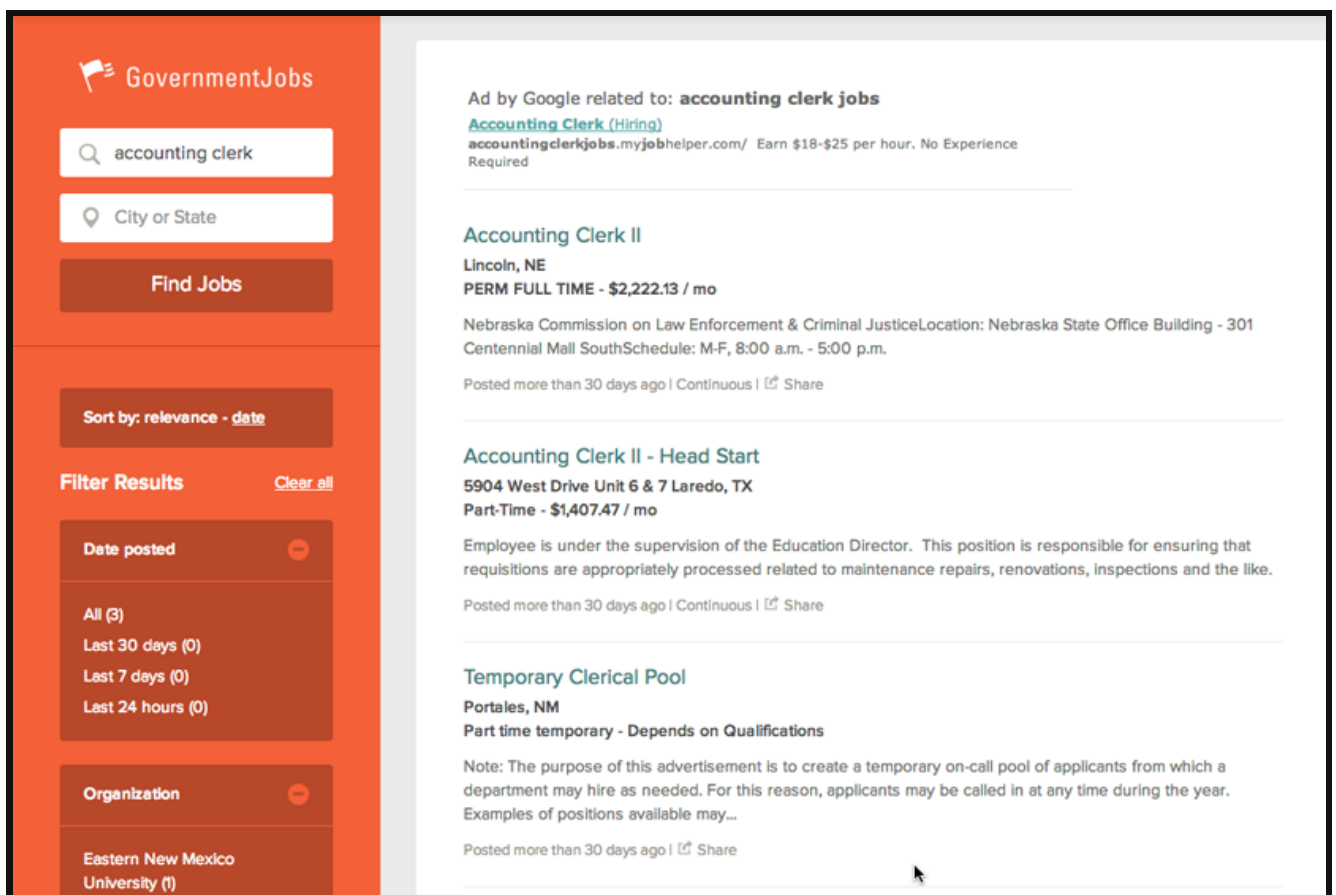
GovernmentJobs

accounting clerk

City or State

Find Jobs

Sort by: relevance - date

Filter Results Clear all

Date posted

All (3)
Last 30 days (0)
Last 7 days (0)
Last 24 hours (0)

Organization

Eastern New Mexico University (1)

Ad by Google related to: **accounting clerk jobs**
Accounting Clerk (Hiring)
accountingclerkjobs.myjobhelper.com/ Earn $18-$25 per hour. No Experience Required

Accounting Clerk II
Lincoln, NE
PERM FULL TIME - $2,222.13 / mo
Nebraska Commission on Law Enforcement & Criminal JusticeLocation: Nebraska State Office Building - 301 Centennial Mall SouthSchedule: M-F, 8:00 a.m. - 5:00 p.m.
Posted more than 30 days ago | Continuous | Share

Accounting Clerk II - Head Start
5904 West Drive Unit 6 & 7 Laredo, TX
Part-Time - $1,407.47 / mo
Employee is under the supervision of the Education Director. This position is responsible for ensuring that requisitions are appropriately processed related to maintenance repairs, renovations, inspections and the like.
Posted more than 30 days ago | Continuous | Share

Temporary Clerical Pool
Portales, NM
Part time temporary - Depends on Qualifications
Note: The purpose of this advertisement is to create a temporary on-call pool of applicants from which a department may hire as needed. For this reason, applicants may be called in at any time during the year. Examples of positions available may...
Posted more than 30 days ago | Share